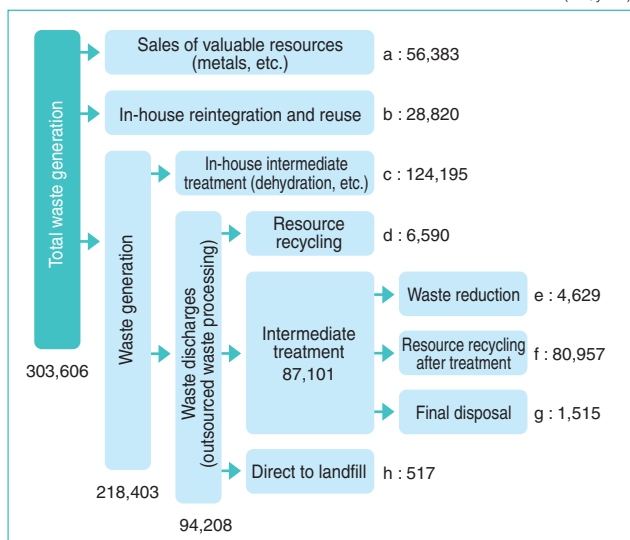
Total waste generation

303,606

Sales of valuable resources (metals, etc.) a : 56,383

In-house reintegration and reuse b : 28,820

Waste generation

218,403

In-house intermediate treatment (dehydration, etc.) c : 124,195

Waste discharges (outsourced waste processing)

94,208

Resource recycling d : 6,590

Intermediate treatment 87,101

Waste reduction e : 4,629

Resource recycling after treatment f : 80,957

Final disposal g : 1,515

Direct to landfill h : 517